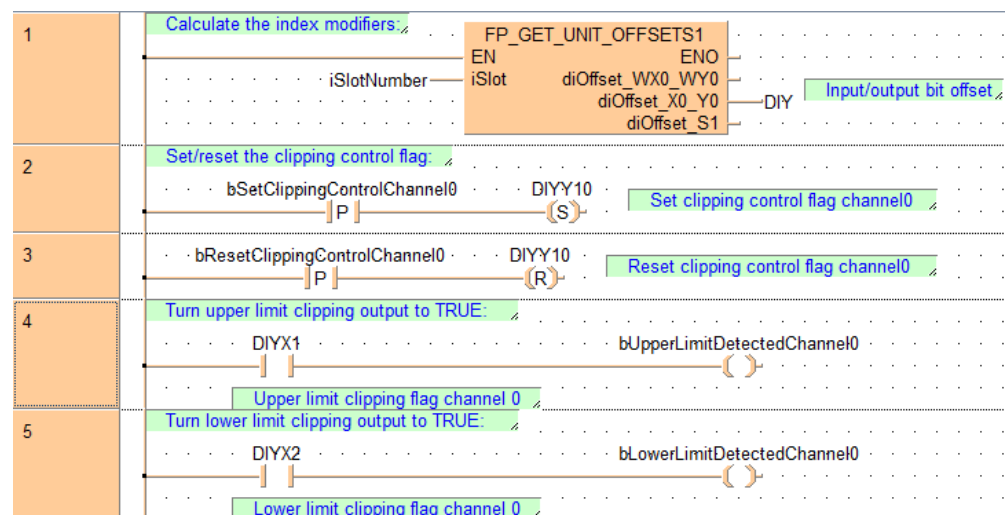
1

Calculate the index modifiers:

FP_GET_UNIT_OFFSETS1
EN
ENO
iSlotNumber
iSlot
diOffset_WX0_WY0
diOffset_X0_Y0
DIY
Input/output bit offset
diOffset_S1

2

Set/reset the clipping control flag:

bSetClippingControlChannel0
P
DIYY10
S
Set clipping control flag channel0

3

bResetClippingControlChannel0
P
DIYY10
R
Reset clipping control flag channel0

4

Turn upper limit clipping output to TRUE:

DIYX1
bUpperLimitDetectedChannel0

Upper limit clipping flag channel 0

5

Turn lower limit clipping output to TRUE:

DIYX2
bLowerLimitDetectedChannel0

Lower limit clipping flag channel 0